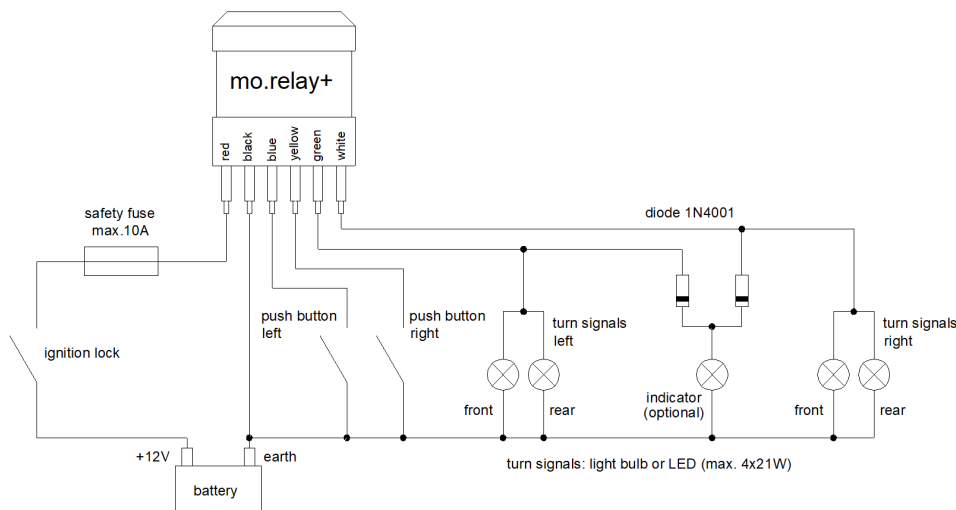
mo.relay+

red black blue yellow green white

safety fuse max.10A

diode 1N4001

ignition lock

push button left

push button right

turn signals left

turn signals right

front

rear

indicator (optional)

front

rear

+12V

earth

battery

turn signals: light bulb or LED (max. 4x21W)